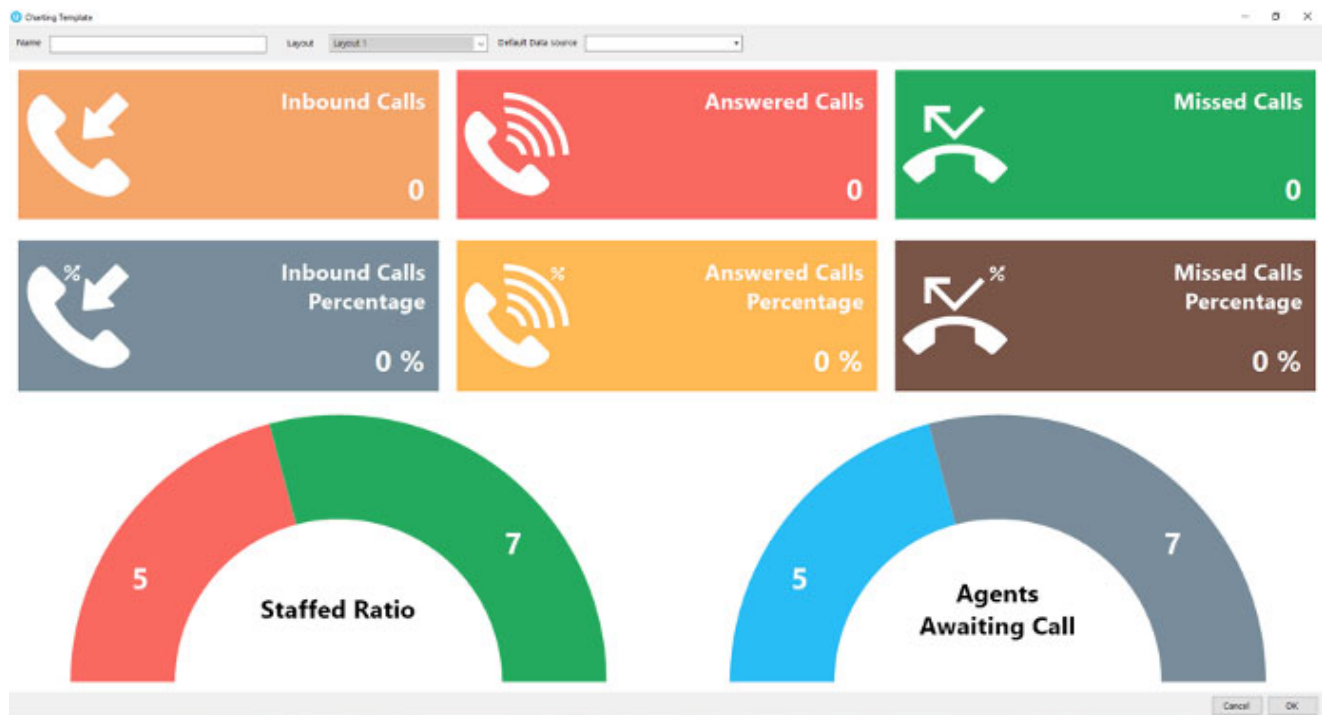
Charting Template

Name

Layout Layout 1

Default Data source

Inbound Calls
0

Answered Calls
0

Missed Calls
0

%
Inbound Calls Percentage
0 %

%
Answered Calls Percentage
0 %

%
Missed Calls Percentage
0 %

5
7
Staffed Ratio

5
7
Agents Awaiting Call

Cancel
OK